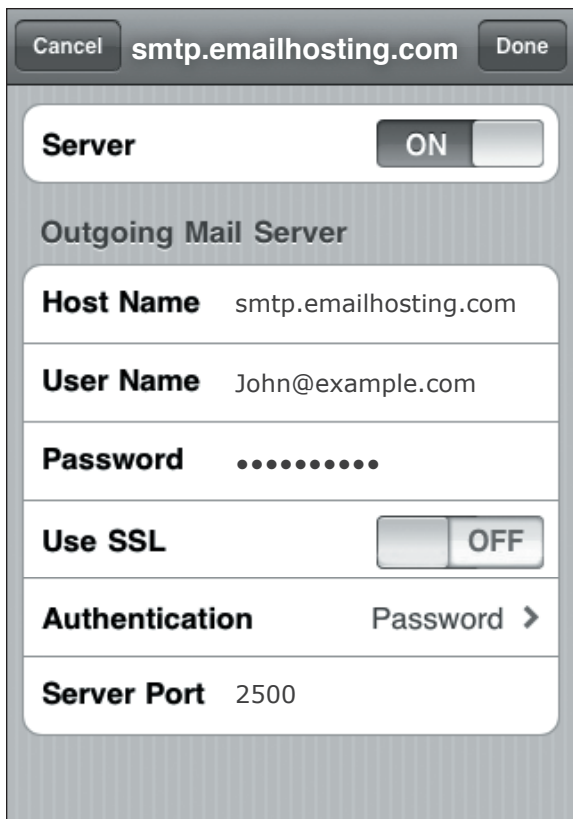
Cancel smtp.emailhosting.com Done

Server ON

Outgoing Mail Server

Host Name smtp.emailhosting.com

User Name John@example.com

Password ••••••••••

Use SSL OFF

Authentication Password >

Server Port 2500